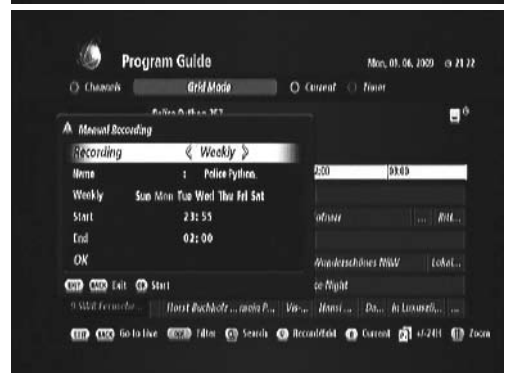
Program Guide

Mon, 03. 06. 2009 21:22

Channels Grid Mode Current Timer

Police Python 357

Manual Recording

Recording 《 Weekly 》

Name : Police Python.

Weekly Sun Mon Tue Wed Thu Fri Sat

Start 23:55

End 02:00

OK

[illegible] Exit Start

:00 03:00

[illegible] Rilt...

Wunderschönes NRW Lokal...

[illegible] Night

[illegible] Horst Buchholz ... Vin... Hansi ... Da... In Luxemb... ...

Go to live Filter Search Record/Edit Current sf-2481 Zoom